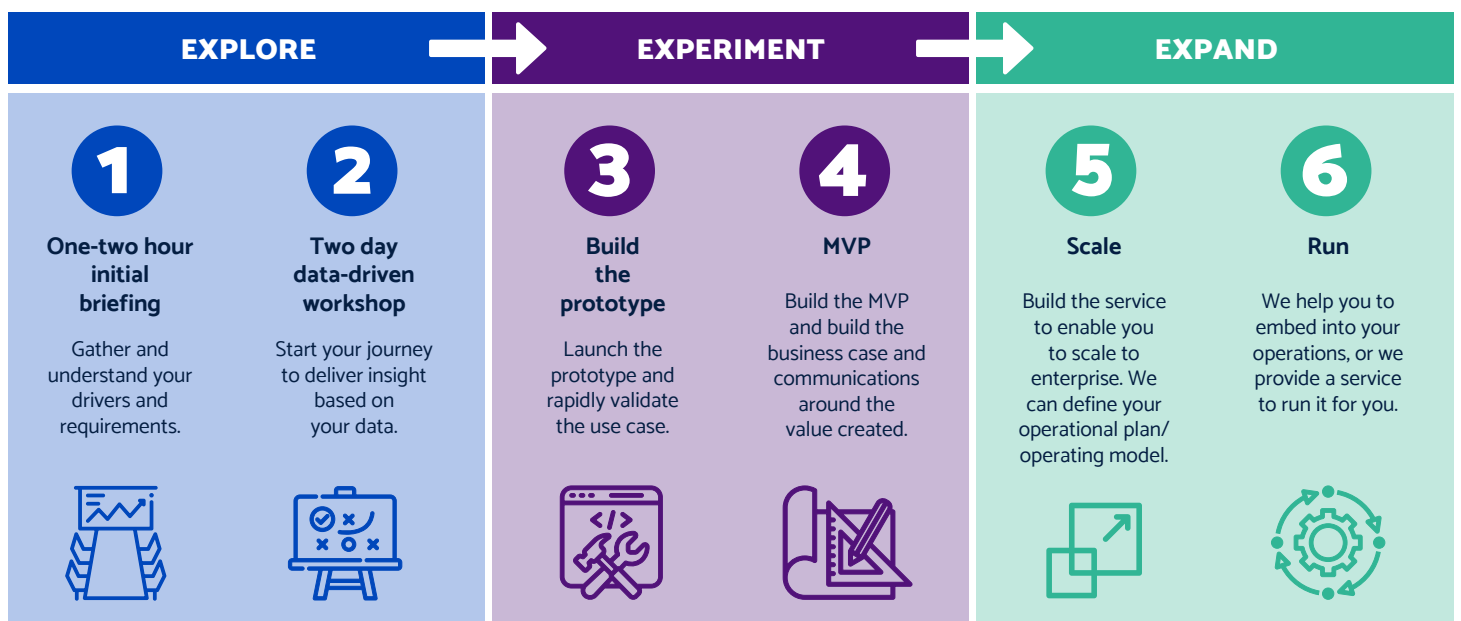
EXPLORE

EXPERIMENT

EXPAND

1

One-two hour initial briefing

Gather and understand your drivers and requirements.

2

Two day data-driven workshop

Start your journey to deliver insight based on your data.

3

Build the prototype

Launch the prototype and rapidly validate the use case.

</>

4

MVP

Build the MVP and build the business case and communications around the value created.

5

Scale

Build the service to enable you to scale to enterprise. We can define your operational plan/ operating model.

6

Run

We help you to embed into your operations, or we provide a service to run it for you.